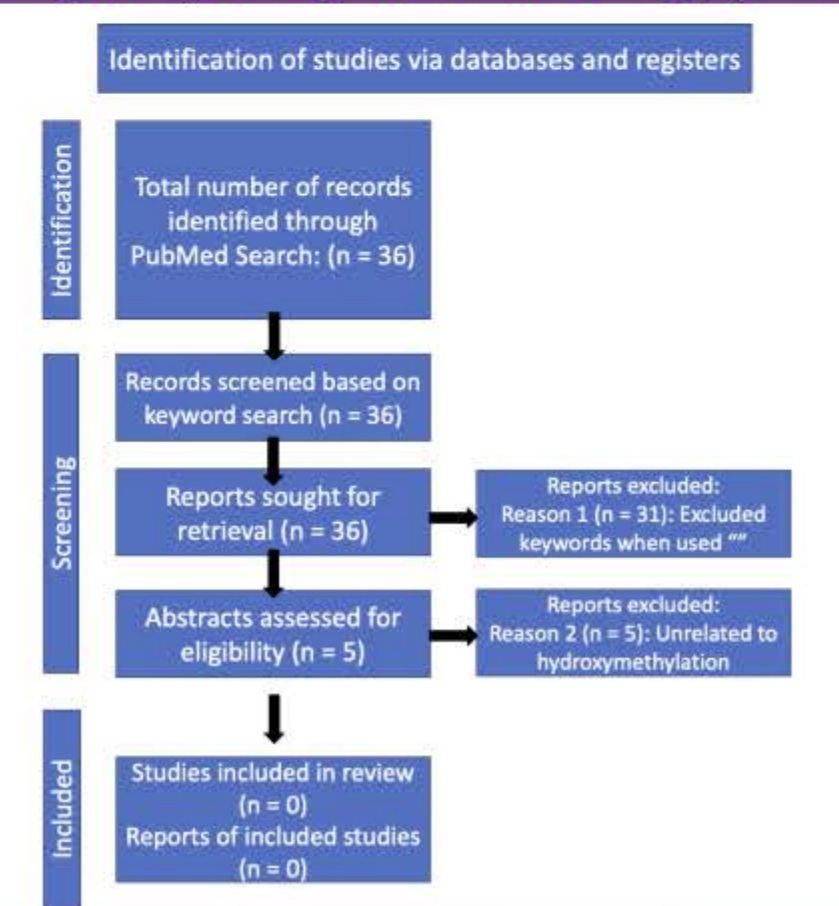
Identification of studies via databases and registers

Identification

Total number of records identified through PubMed Search: (n = 36)

Screening

Records screened based on keyword search (n = 36)

Reports sought for retrieval (n = 36)

Reports excluded:
Reason 1 (n = 31): Excluded keywords when used ""

Abstracts assessed for eligibility (n = 5)

Reports excluded:
Reason 2 (n = 5): Unrelated to hydroxymethylation

Included

Studies included in review (n = 0)
Reports of included studies (n = 0)